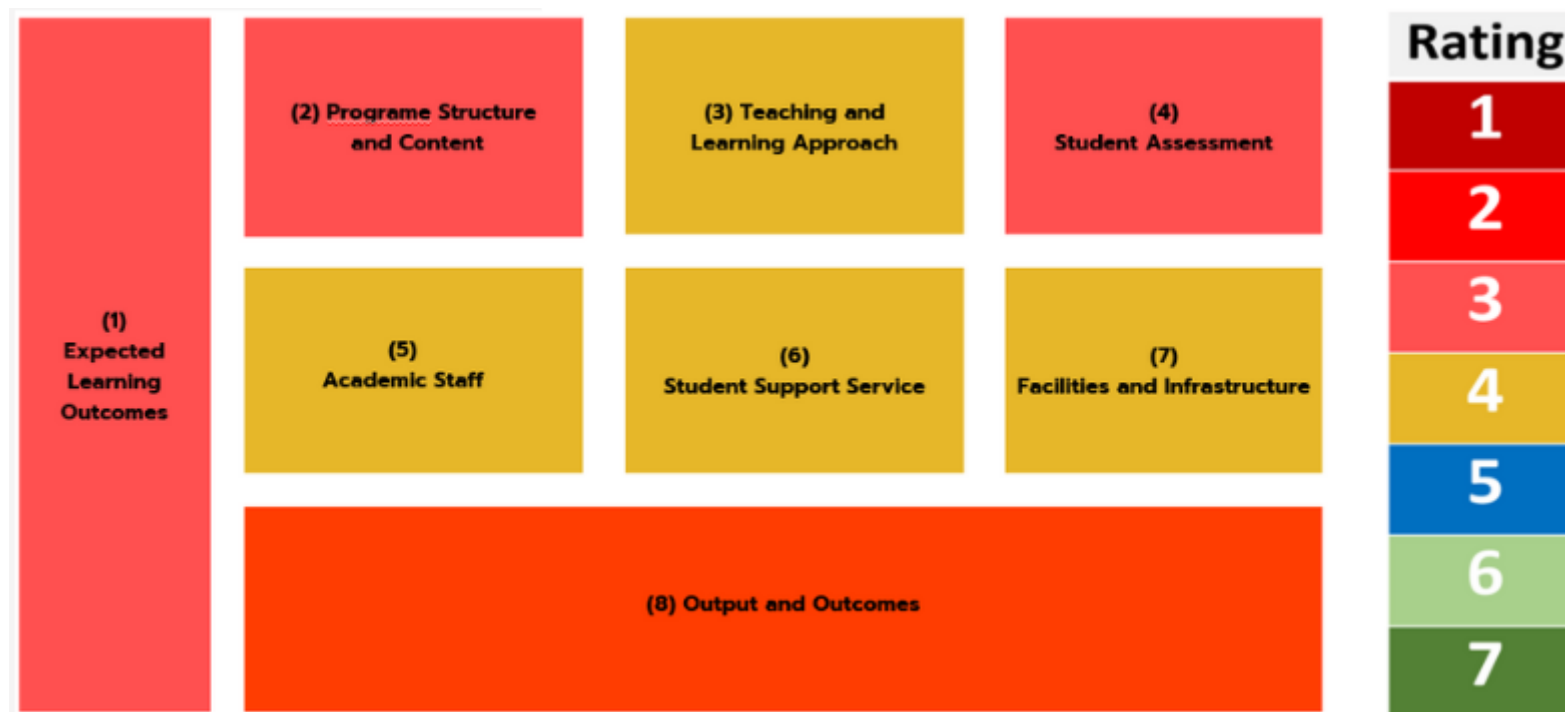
(1)
Expected
Learning
Outcomes

(2) Programe Structure and Content

(3) Teaching and Learning Approach

(4)
Student Assessment

(5)
Academic Staff

(6)
Student Support Service

(7)
Facilities and Infrastructure

(8) Output and Outcomes

Rating
1
2
3
4
5
6
7